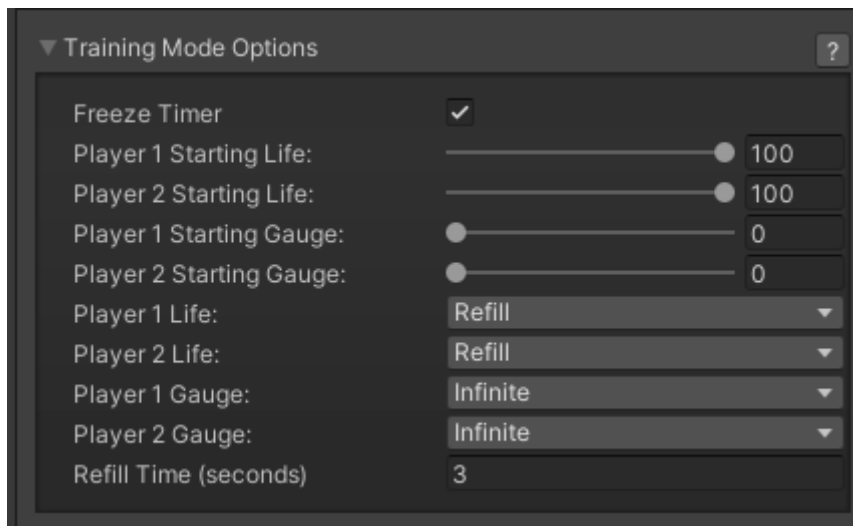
Training Mode Options

?

Freeze Timer

Player 1 Starting Life: 100

Player 2 Starting Life: 100

Player 1 Starting Gauge: 0

Player 2 Starting Gauge: 0

Player 1 Life: Refill

Player 2 Life: Refill

Player 1 Gauge: Infinite

Player 2 Gauge: Infinite

Refill Time (seconds) 3